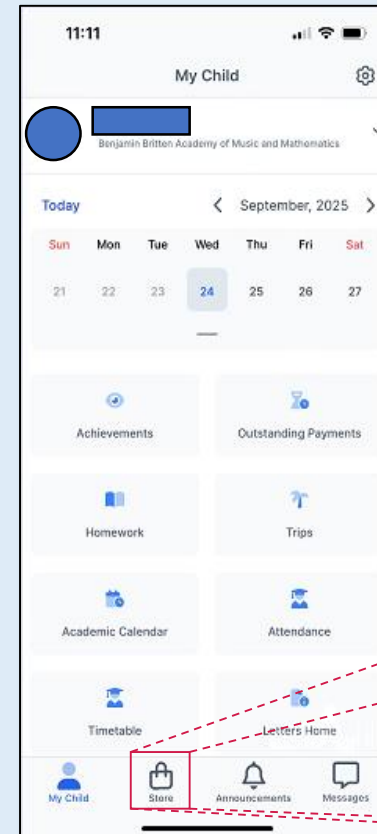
11:11

My Child

Benjamin Britten Academy of Music and Mathematics

Today

September, 2025

| Sun | Mon | Tue | Wed | Thu | Fri | Sat |
|---|---|---|---|---|---|---|
| 21 | 22 | 23 | 24 | 25 | 26 | 27 |

Achievements

Outstanding Payments

Homework

Trips

Academic Calendar

Attendance

Timetable

Letters Home

My Child

Store

Announcements

Messages